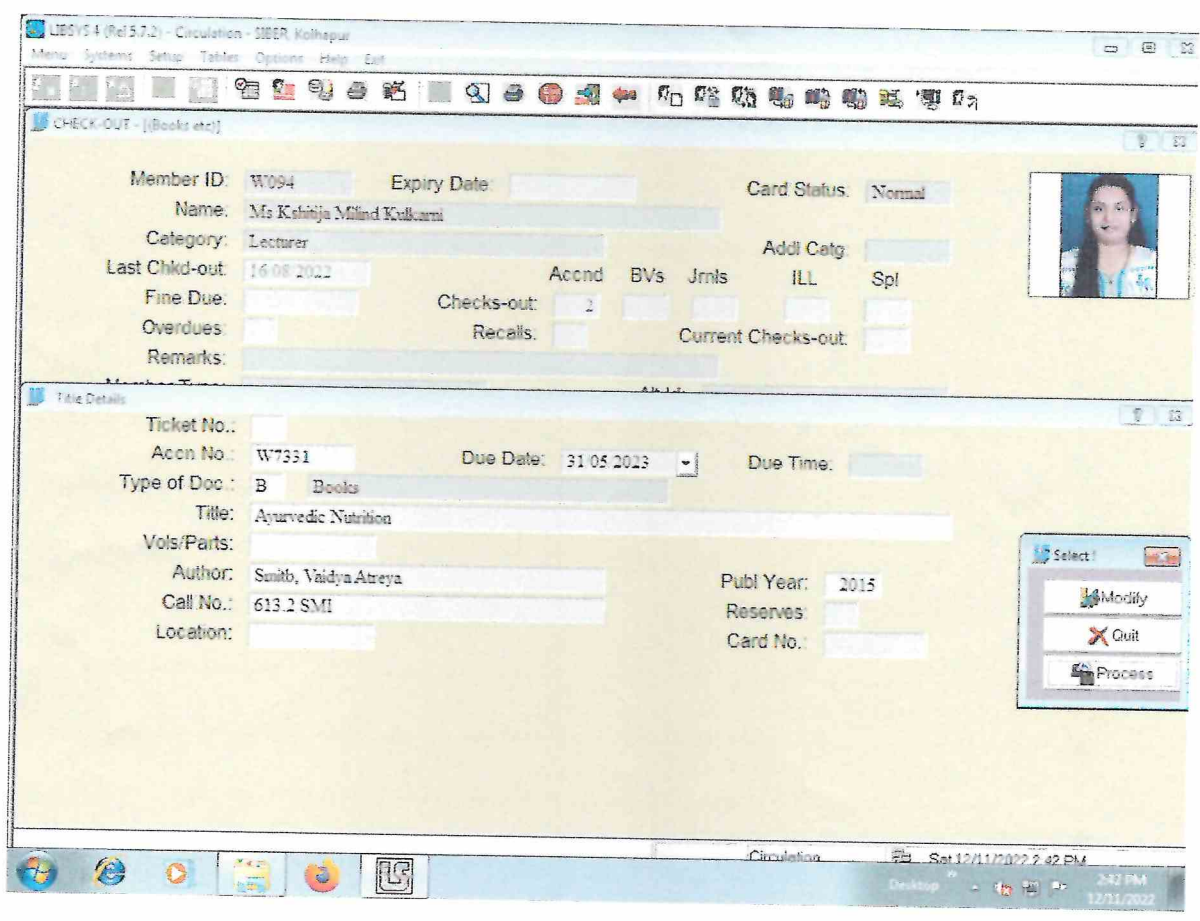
LIBSYS 4 (Rel 5.7.2) - Circulation - SIBER, Kolhapur
Menu Systems Setup Tables Options Help Exit

CHECK-OUT - [(Books etc)]

Member ID: W094
Expiry Date:
Card Status: Normal
Name: Ms Kshitija Milind Kulkarni
Category: Lecturer
Addl Catg
Last Chkd-out: 16 08 2022
Accnd BVs Jrnls ILL Spl
Fine Due:
Checks-out: 2
Overdues:
Recalls:
Current Checks-out:
Remarks:

Title Details
Ticket No.:
Accn No.: W7331
Due Date: 31 05 2023
Due Time:
Type of Doc.: B Books
Title: Ayurvedic Nutrition
Vols/Parts:
Author: Smith, Vaidya Atreya
Publ Year: 2015
Call No.: 613.2 SMI
Reserves:
Location:
Card No.:

Select !
Modify
Quit
Process

Circulation
Sat 12/11/2022 2:42 PM
Desktop
2:42 PM
12/11/2022